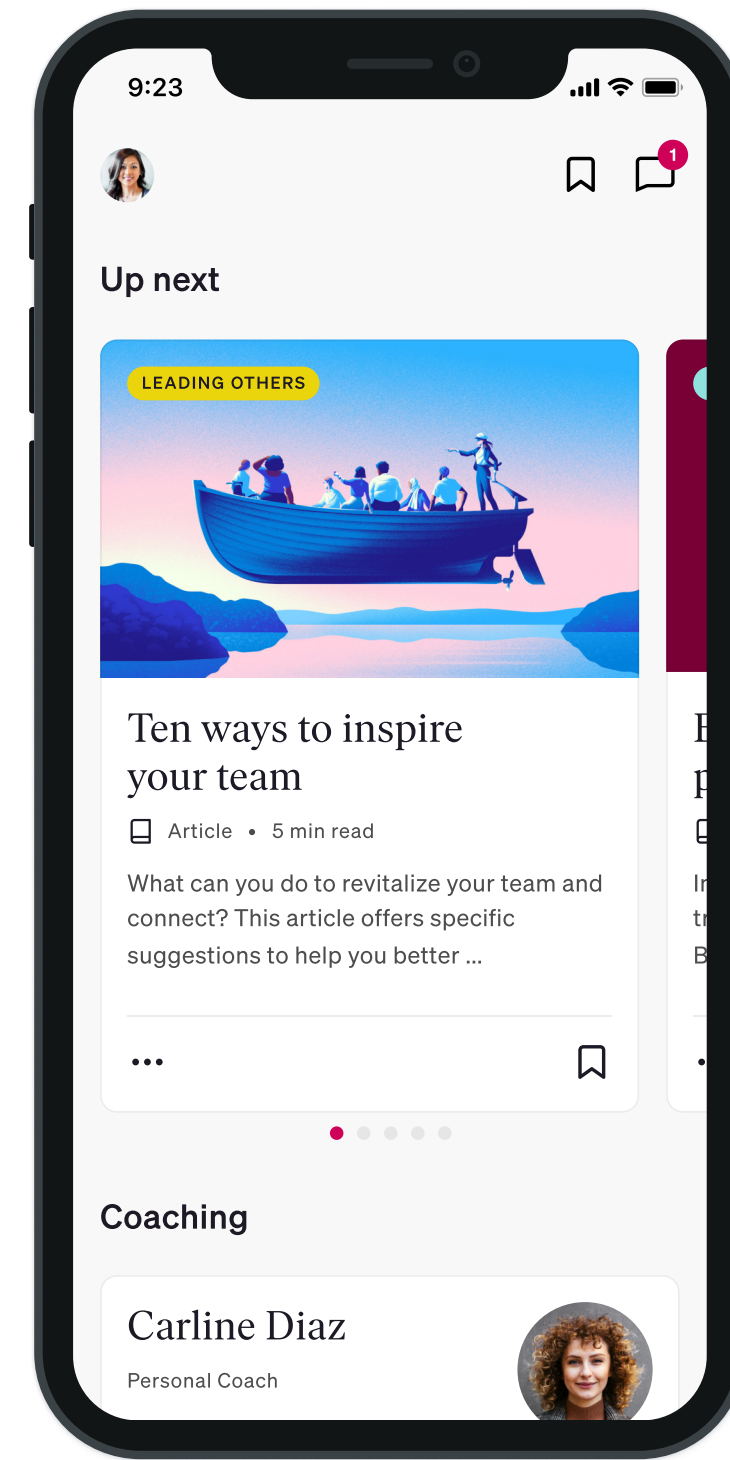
9:23

1

Up next

LEADING OTHERS

Ten ways to inspire your team

Article • 5 min read

What can you do to revitalize your team and connect? This article offers specific suggestions to help you better ...

•••

E
p

In
tr
B

Coaching

Carline Diaz

Personal Coach